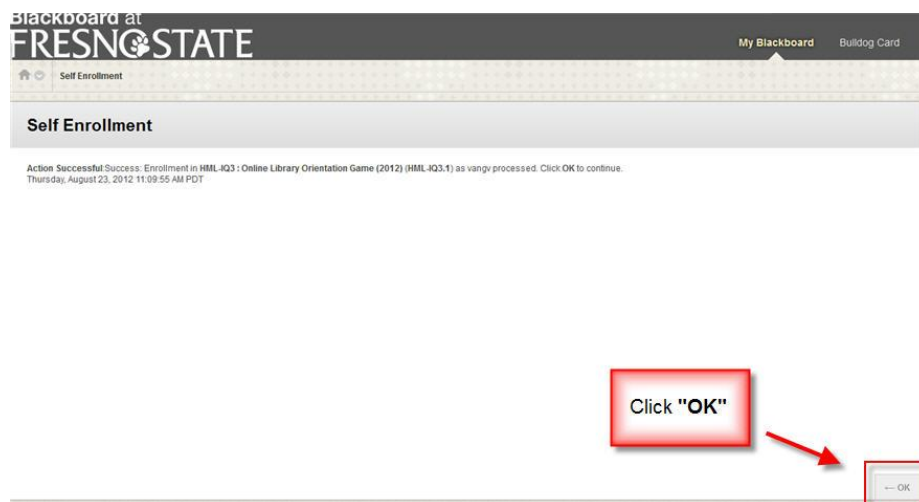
Blackboard at
FRESNO STATE

My Blackboard
Bulldog Card

Self Enrollment

Self Enrollment

Action Successful:Success: Enrollment in HML-IQ3 : Online Library Orientation Game (2012) (HML-IQ3.1) as vangv processed. Click OK to continue.
Thursday, August 23, 2012 11:09:55 AM PDT

Click "OK"

← OK